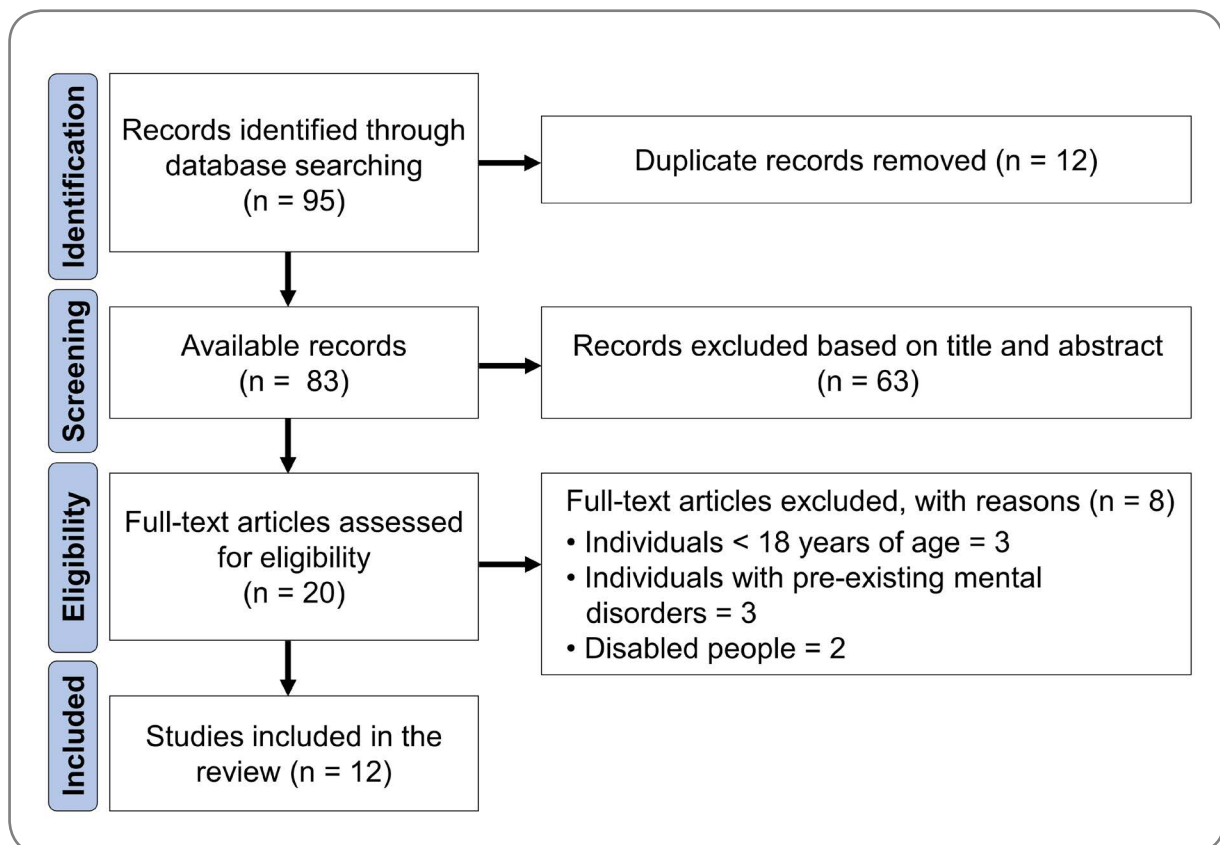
Identification

Records identified through database searching (n = 95)

Duplicate records removed (n = 12)

Screening

Available records (n = 83)

Records excluded based on title and abstract (n = 63)

Eligibility

Full-text articles assessed for eligibility (n = 20)

Full-text articles excluded, with reasons (n = 8)
• Individuals < 18 years of age = 3
• Individuals with pre-existing mental disorders = 3
• Disabled people = 2

Included

Studies included in the review (n = 12)